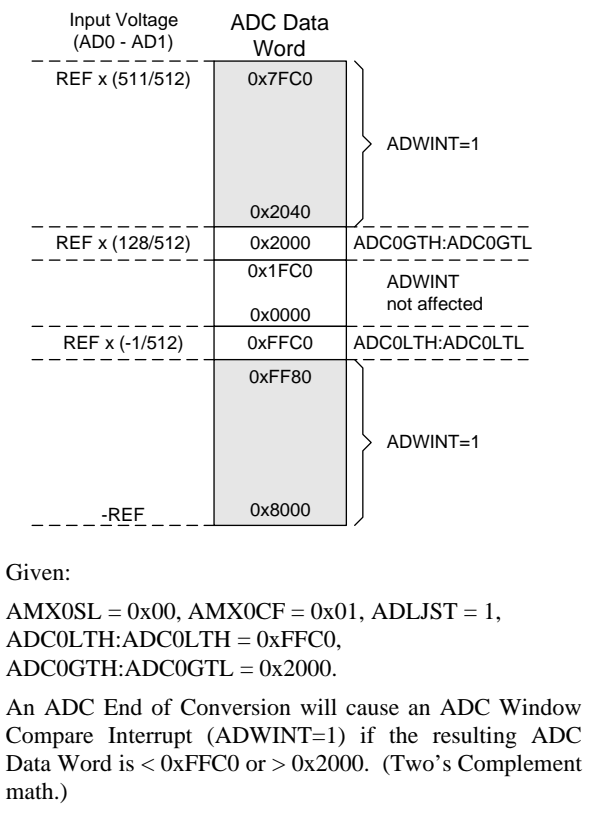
Input Voltage (AD0 - AD1)

ADC Data Word

REF x (511/512)

0x7FC0

ADWINT=1

0x2040

REF x (128/512)

0x2000

ADC0GTH:ADC0GTL

0x1FC0

ADWINT not affected

0x0000

REF x (-1/512)

0xFFC0

ADC0LTH:ADC0LTL

0xFF80

ADWINT=1

-REF

0x8000

Given:

AMX0SL = 0x00, AMX0CF = 0x01, ADLJST = 1,
ADC0LTH:ADC0LTH = 0xFFC0,
ADC0GTH:ADC0GTL = 0x2000.

An ADC End of Conversion will cause an ADC Window Compare Interrupt (ADWINT=1) if the resulting ADC Data Word is < 0xFFC0 or > 0x2000. (Two's Complement math.)